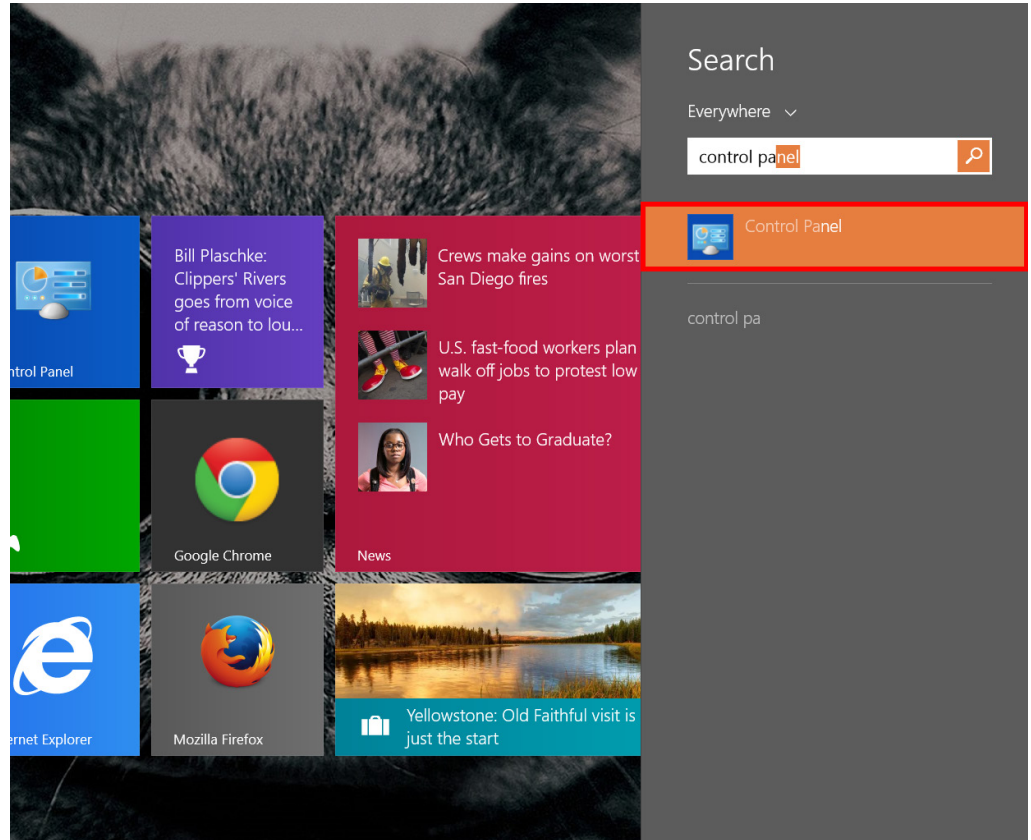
ntrol Panel

Bill Plaschke: Clippers' Rivers goes from voice of reason to lou...

Crews make gains on worst San Diego fires

U.S. fast-food workers plan walk off jobs to protest low pay

Who Gets to Graduate?

News

Google Chrome

rnet Explorer

Mozilla Firefox

Yellowstone: Old Faithful visit is just the start

Search

Everywhere

control panel

Control Panel

control pa